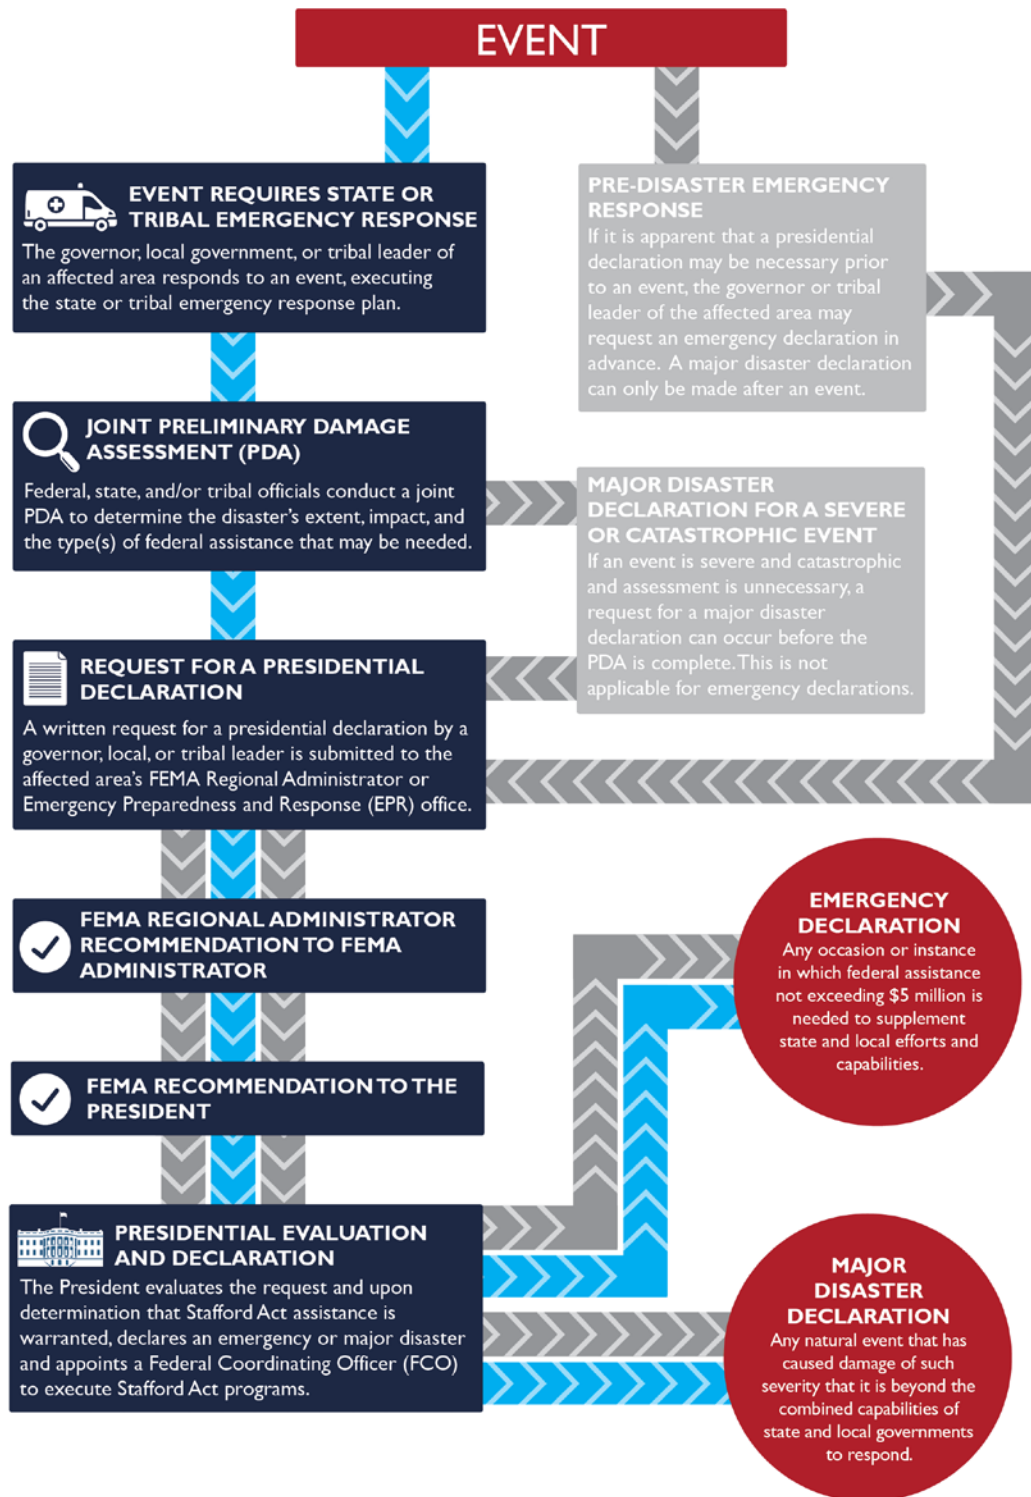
EVENT

EVENT REQUIRES STATE OR TRIBAL EMERGENCY RESPONSE
The governor, local government, or tribal leader of an affected area responds to an event, executing the state or tribal emergency response plan.

PRE-DISASTER EMERGENCY RESPONSE
If it is apparent that a presidential declaration may be necessary prior to an event, the governor or tribal leader of the affected area may request an emergency declaration in advance. A major disaster declaration can only be made after an event.

JOINT PRELIMINARY DAMAGE ASSESSMENT (PDA)
Federal, state, and/or tribal officials conduct a joint PDA to determine the disaster's extent, impact, and the type(s) of federal assistance that may be needed.

MAJOR DISASTER DECLARATION FOR A SEVERE OR CATASTROPHIC EVENT
If an event is severe and catastrophic and assessment is unnecessary, a request for a major disaster declaration can occur before the PDA is complete. This is not applicable for emergency declarations.

REQUEST FOR A PRESIDENTIAL DECLARATION
A written request for a presidential declaration by a governor, local, or tribal leader is submitted to the affected area's FEMA Regional Administrator or Emergency Preparedness and Response (EPR) office.

FEMA REGIONAL ADMINISTRATOR RECOMMENDATION TO FEMA ADMINISTRATOR

EMERGENCY DECLARATION
Any occasion or instance in which federal assistance not exceeding $5 million is needed to supplement state and local efforts and capabilities.

FEMA RECOMMENDATION TO THE PRESIDENT

PRESIDENTIAL EVALUATION AND DECLARATION
The President evaluates the request and upon determination that Stafford Act assistance is warranted, declares an emergency or major disaster and appoints a Federal Coordinating Officer (FCO) to execute Stafford Act programs.

MAJOR DISASTER DECLARATION
Any natural event that has caused damage of such severity that it is beyond the combined capabilities of state and local governments to respond.